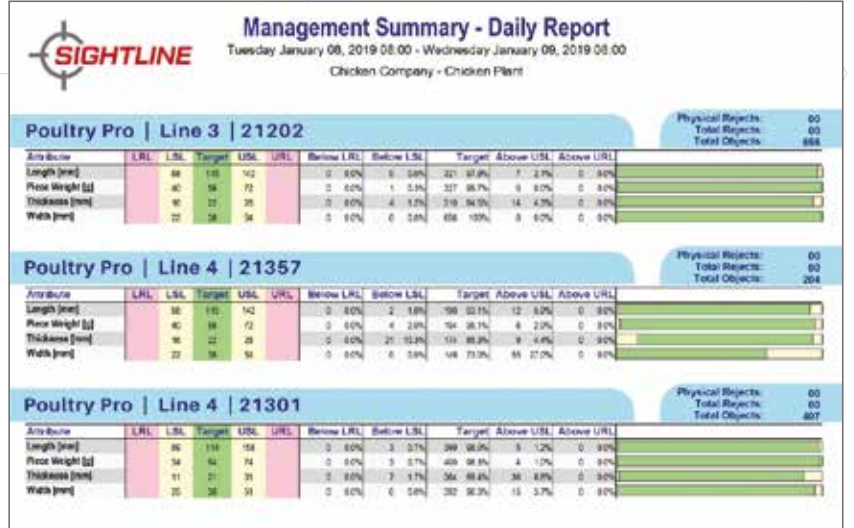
SIGHTLINE

Management Summary - Daily Report

Tuesday January 08, 2019 08:00 - Wednesday January 09, 2019 08:00

Chicken Company - Chicken Plant

Poultry Pro | Line 3 | 21202

Physical Rejects: 00
Total Rejects: 00
Total Objects: 656

| Attribute | LRL | LSL | Target | USL | URL | Below LRL | Below LSL | Target | Above USL | Above URL |
|---|---|---|---|---|---|---|---|---|---|---|
| Length [mm] | | 88 | 115 | 142 | | 0 0.0% | 0 0.0% | 321 97.9% | 7 2.1% | 0 0.0% |
| Piece Weight [g] | | 40 | 56 | 72 | | 0 0.0% | 1 0.3% | 327 99.7% | 0 0.0% | 0 0.0% |
| Thickness [mm] | | 16 | 22 | 28 | | 0 0.0% | 4 1.2% | 310 94.5% | 14 4.3% | 0 0.0% |
| Width [mm] | | 22 | 38 | 54 | | 0 0.0% | 0 0.0% | 656 100% | 0 0.0% | 0 0.0% |

Poultry Pro | Line 4 | 21357

Physical Rejects: 00
Total Rejects: 00
Total Objects: 204

| Attribute | LRL | LSL | Target | USL | URL | Below LRL | Below LSL | Target | Above USL | Above URL |
|---|---|---|---|---|---|---|---|---|---|---|
| Length [mm] | | 88 | 115 | 142 | | 0 0.0% | 2 1.0% | 190 93.1% | 12 5.9% | 0 0.0% |
| Piece Weight [g] | | 40 | 56 | 72 | | 0 0.0% | 4 2.0% | 194 95.1% | 6 2.9% | 0 0.0% |
| Thickness [mm] | | 16 | 22 | 28 | | 0 0.0% | 21 10.3% | 174 85.3% | 9 4.4% | 0 0.0% |
| Width [mm] | | 22 | 38 | 54 | | 0 0.0% | 0 0.0% | 149 73.0% | 55 27.0% | 0 0.0% |

Poultry Pro | Line 4 | 21301

Physical Rejects: 00
Total Rejects: 00
Total Objects: 407

| Attribute | LRL | LSL | Target | USL | URL | Below LRL | Below LSL | Target | Above USL | Above URL |
|---|---|---|---|---|---|---|---|---|---|---|
| Length [mm] | | 86 | 114 | 158 | | 0 0.0% | 3 0.7% | 399 98.0% | 5 1.2% | 0 0.0% |
| Piece Weight [g] | | 34 | 54 | 74 | | 0 0.0% | 3 0.7% | 400 98.3% | 4 1.0% | 0 0.0% |
| Thickness [mm] | | 11 | 21 | 31 | | 0 0.0% | 7 1.7% | 364 89.4% | 36 8.8% | 0 0.0% |
| Width [mm] | | 25 | 38 | 51 | | 0 0.0% | 0 0.0% | 392 96.3% | 15 3.7% | 0 0.0% |